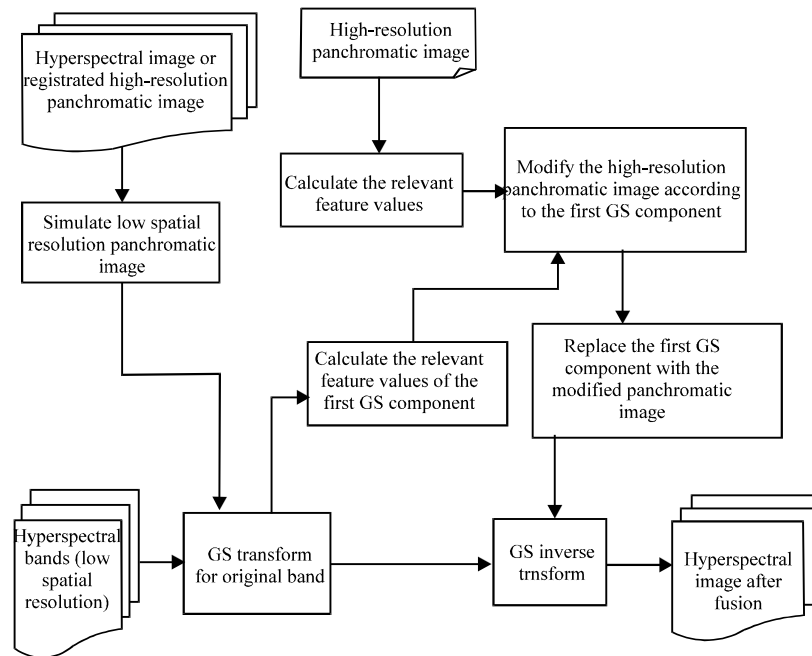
Hyperspectral image or registrated high-resolution panchromatic image

High-resolution panchromatic image

Calculate the relevant feature values

Modify the high-resolution panchromatic image according to the first GS component

Simulate low spatial resolution panchromatic image

Calculate the relevant feature values of the first GS component

Replace the first GS component with the modified panchromatic image

Hyperspectral bands (low spatial resolution)

GS transform for original band

GS inverse trnsform

Hyperspectral image after fusion